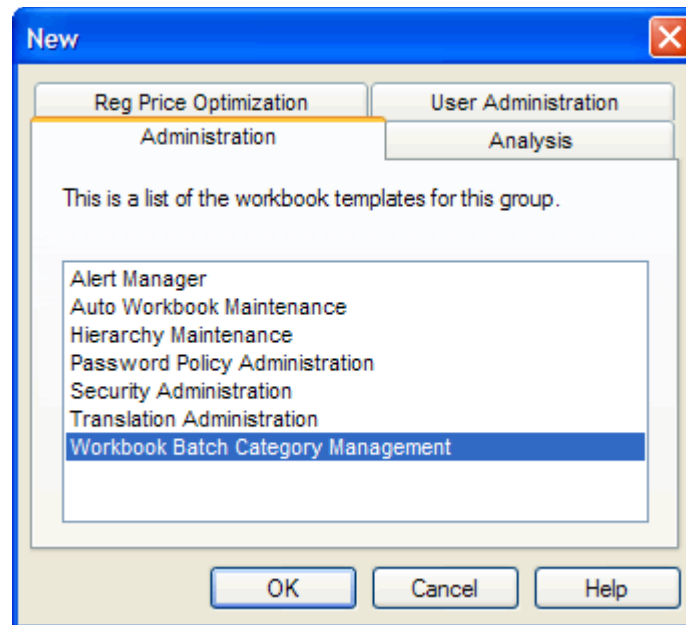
New

Reg Price Optimization

User Administration

Administration

Analysis

This is a list of the workbook templates for this group.

Alert Manager
Auto Workbook Maintenance
Hierarchy Maintenance
Password Policy Administration
Security Administration
Translation Administration
Workbook Batch Category Management

OK

Cancel

Help